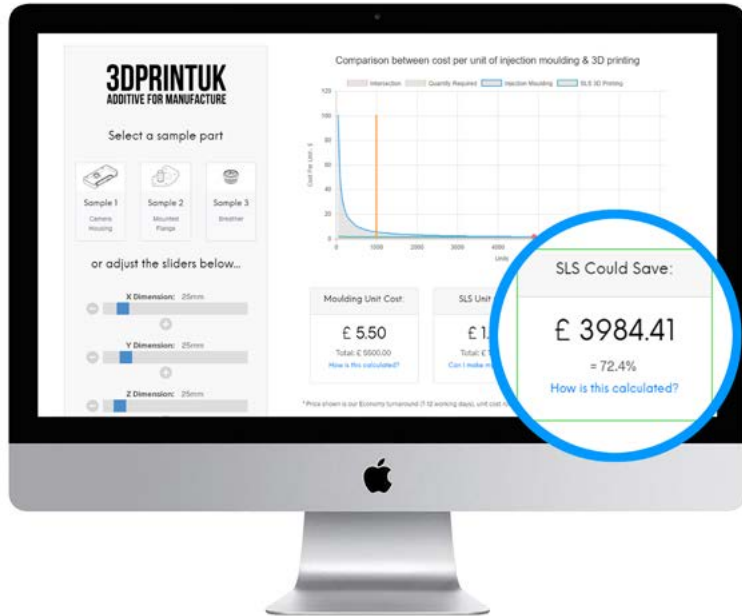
3DPRINTUK
ADDITIVE FOR MANUFACTURE

Select a sample part

Sample 1
Camera Housing

Sample 2
Mounted Flange

Sample 3
Breather

or adjust the sliders below...

X Dimension: 25mm

Y Dimension: 25mm

Z Dimension: 25mm

Comparison between cost per unit of injection moulding & 3D printing

Intersection
Quantity Required
Injection Moulding
SLS 3D Printing

120
100
80
60
40
20
0

0
1000
2000
3000
4000

Units

Cost Per Unit - £

Moulding Unit Cost:

£ 5.50

Total: £ 5500.00

How is this calculated?

SLS Unit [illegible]

£ 1.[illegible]

Total: £ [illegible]

Can I make m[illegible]

* Price shown is our Economy turnaround (7-12 working days), unit cost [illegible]

SLS Could Save:

£ 3984.41

= 72.4%

How is this calculated?